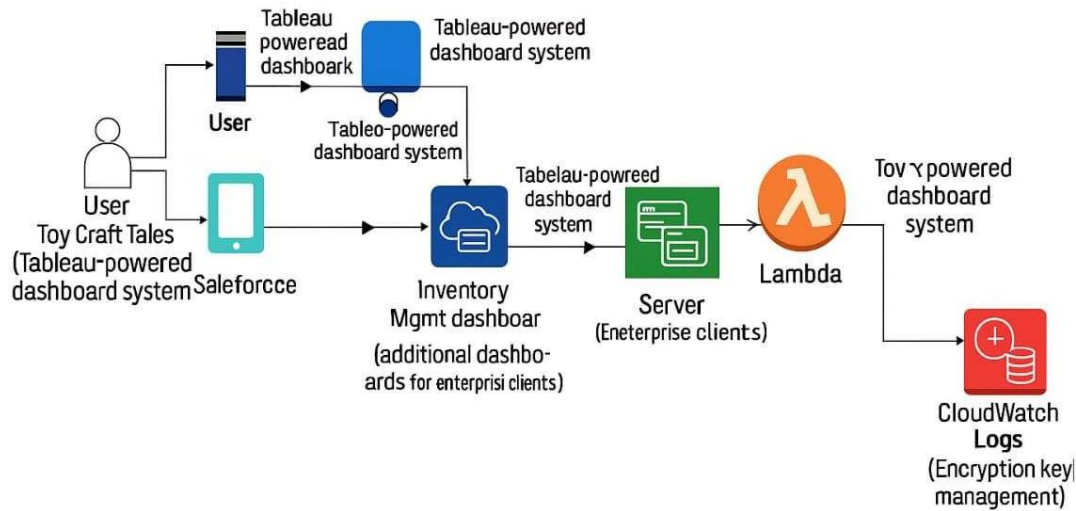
Tableau poweread dashboark

Tableau-powered dashboard system

User

Tableo-powered dashboard system

User
Toy Craft Tales
(Tableau-powered dashboard system

Saleforcce

Inventory
Mgmt dashboar

(additional dashboards for enterprisi clients)

Tabelau-powreed dashboard system

Server
(Eneterprise clients)

Lambda

Tov ϒ powered dashboard system

CloudWatch
Logs
(Encryption key| management)